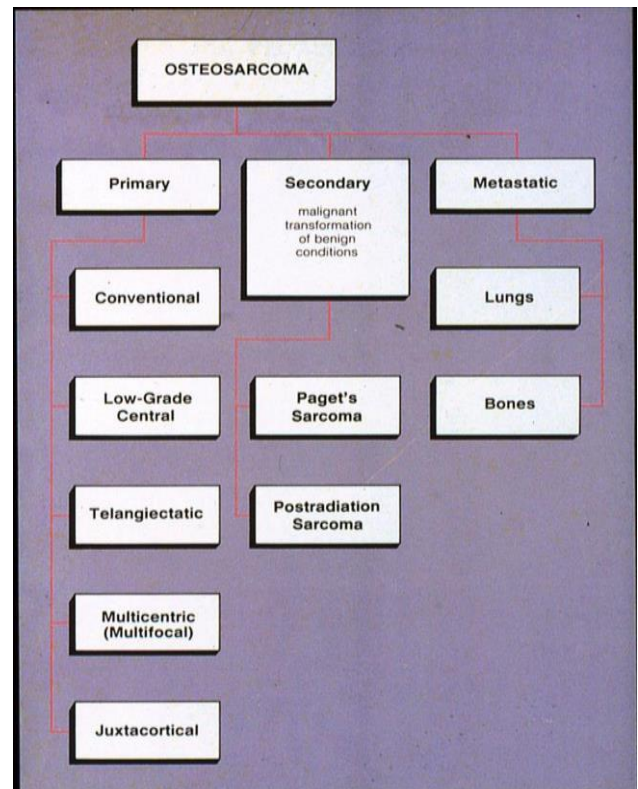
OSTEOSARCOMA

Primary

Secondary
malignant transformation of benign conditions

Metastatic

Conventional

Low-Grade Central

Telangiectatic

Multicentric (Multifocal)

Juxtacortical

Paget's Sarcoma

Postradiation Sarcoma

Lungs

Bones